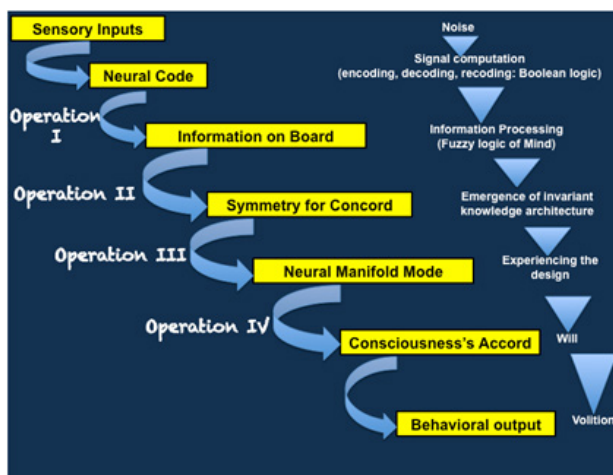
Sensory Inputs

Neural Code

Operation I

Information on Board

Operation II

Symmetry for Concord

Operation III

Neural Manifold Mode

Operation IV

Consciousness's Accord

Behavioral output

Noise

Signal computation (encoding, decoding, recoding: Boolean logic)

Information Processing (Fuzzy logic of Mind)

Emergence of invariant knowledge architecture

Experiencing the design

Will

Volition